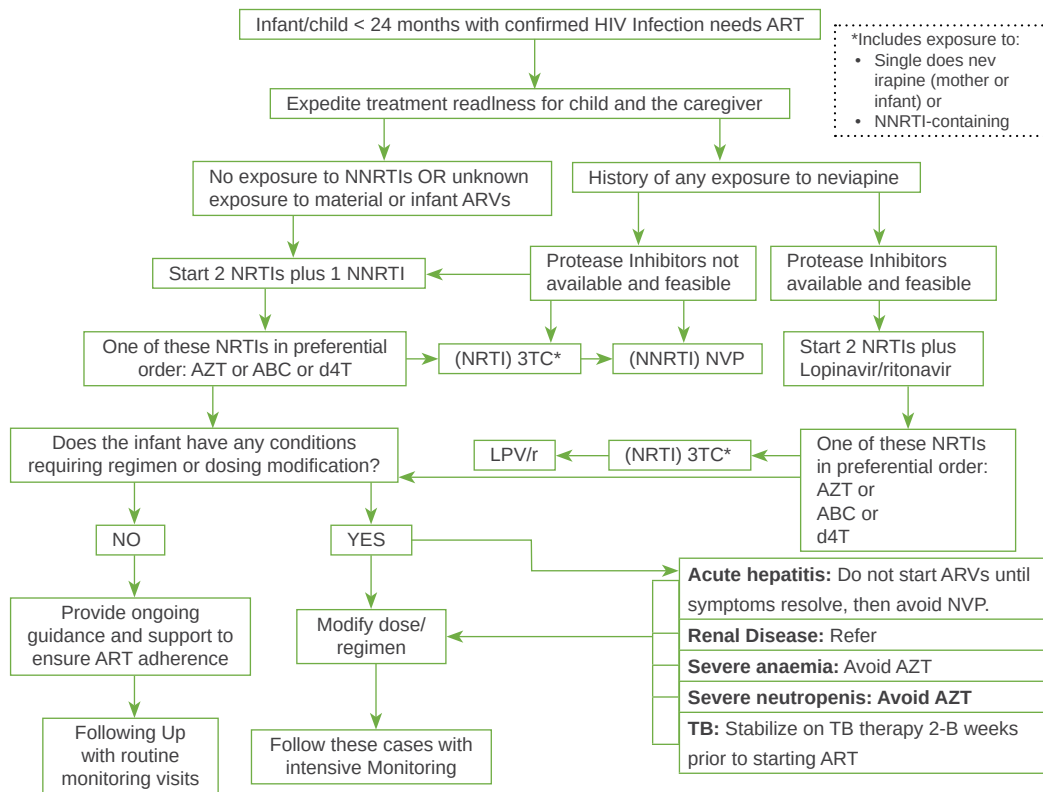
Infant/child < 24 months with confirmed HIV Infection needs ART

*Includes exposure to:
• Single does nev irapine (mother or infant) or
• NNRTI-containing

Expedite treatment readlness for child and the caregiver

No exposure to NNRTIs OR unknown exposure to material or infant ARVs

History of any exposure to neviapine

Start 2 NRTIs plus 1 NNRTI

Protease Inhibitors not available and feasible

Protease Inhibitors available and feasible

One of these NRTIs in preferential order: AZT or ABC or d4T

(NRTI) 3TC*

(NNRTI) NVP

Start 2 NRTIs plus Lopinavir/ritonavir

Does the infant have any conditions requiring regimen or dosing modification?

LPV/r

(NRTI) 3TC*

One of these NRTIs in preferential order: AZT or ABC or d4T

NO

YES

Acute hepatitis: Do not start ARVs until symptoms resolve, then avoid NVP.

Renal Disease: Refer

Severe anaemia: Avoid AZT

Severe neutropenis: Avoid AZT

TB: Stabilize on TB therapy 2-B weeks prior to starting ART

Provide ongoing guidance and support to ensure ART adherence

Modify dose/ regimen

Following Up with routine monitoring visits

Follow these cases with intensive Monitoring